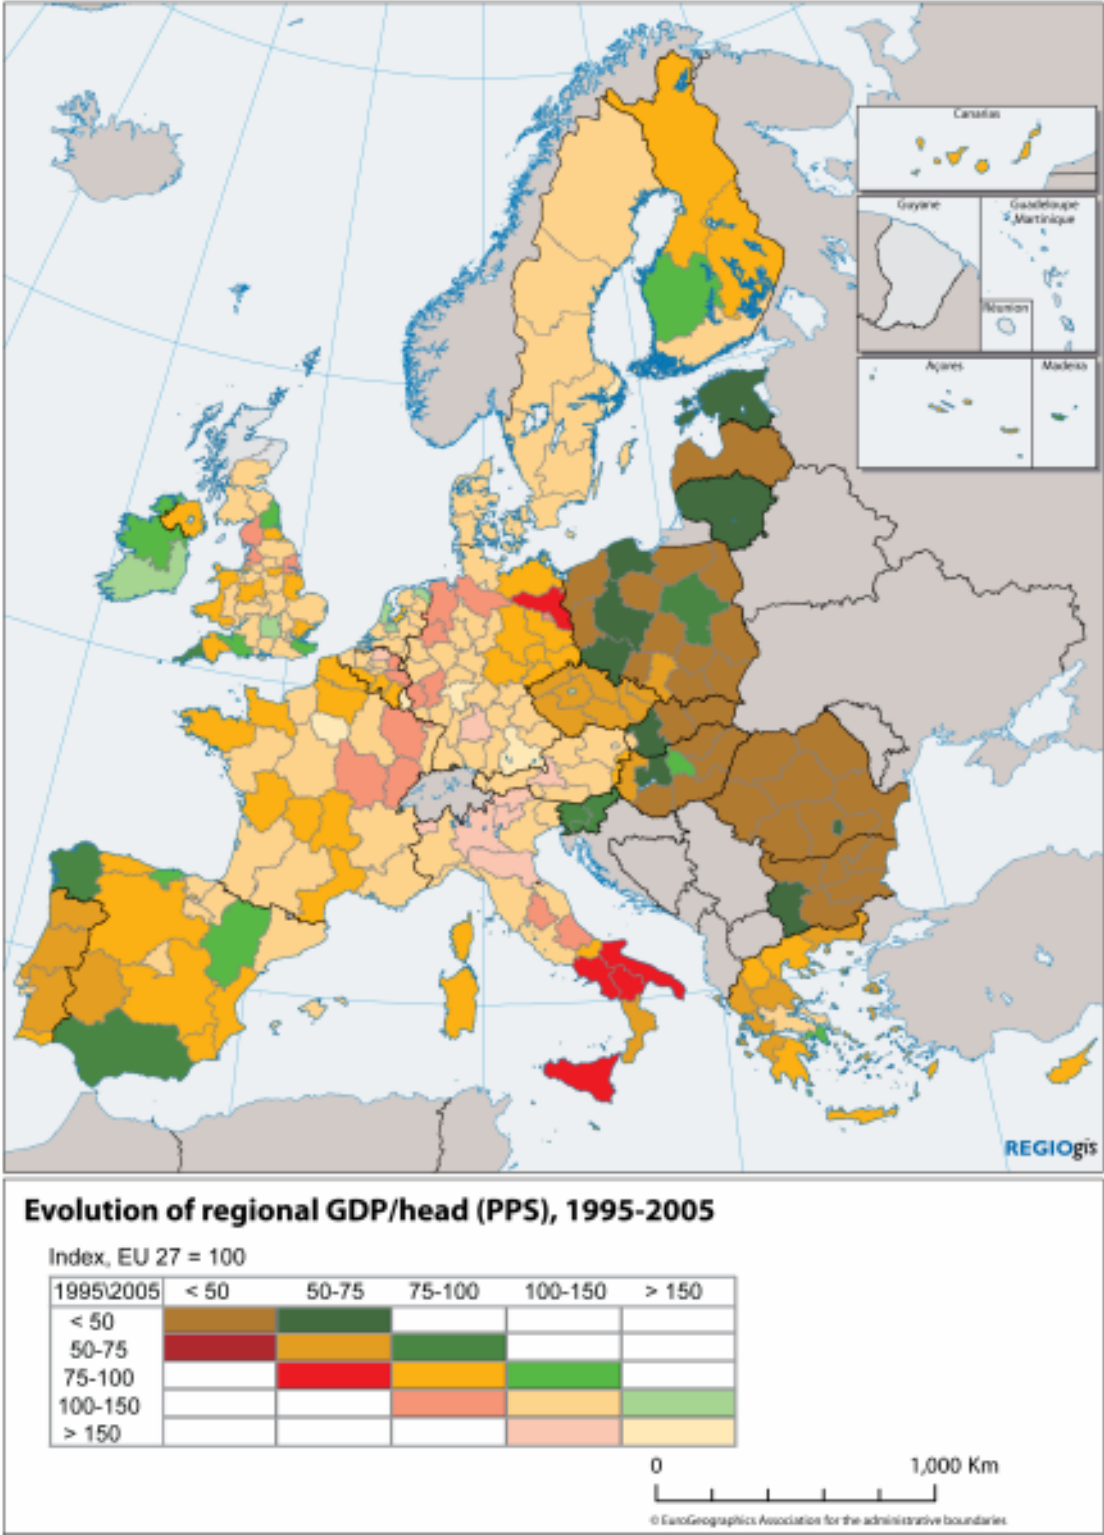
Canarias

Guyane

Guadeloupe Martinique

Réunion

Açores

Madeira

REGIOgis

Evolution of regional GDP/head (PPS), 1995-2005

Index, EU 27 = 100

| 1995\2005 | < 50 | 50-75 | 75-100 | 100-150 | > 150 |
|---|---|---|---|---|---|
| < 50 | | | | | |
| 50-75 | | | | | |
| 75-100 | | | | | |
| 100-150 | | | | | |
| > 150 | | | | | |

0 1,000 Km

© EuroGeographics Association for the administrative boundaries